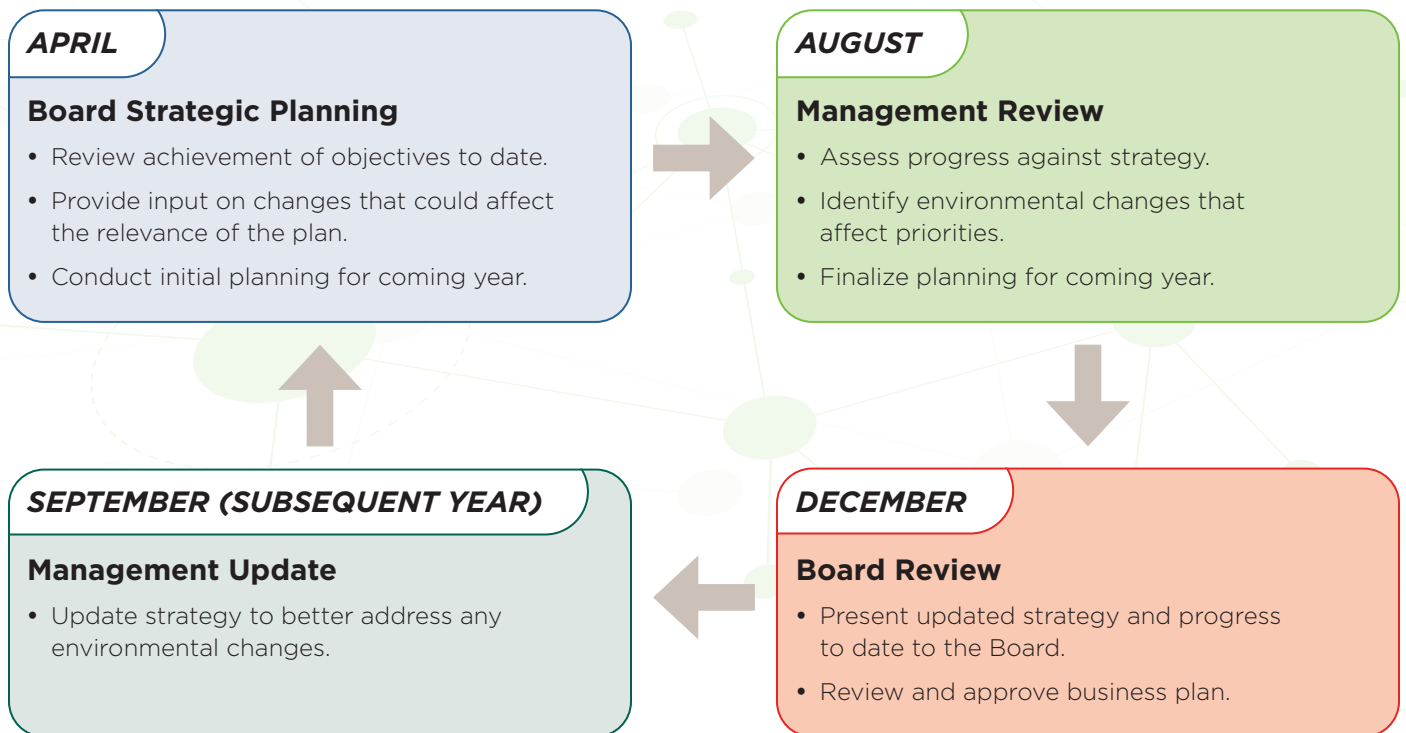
APRIL

Board Strategic Planning

- Review achievement of objectives to date.
- Provide input on changes that could affect the relevance of the plan.
- Conduct initial planning for coming year.

AUGUST

Management Review

- Assess progress against strategy.
- Identify environmental changes that affect priorities.
- Finalize planning for coming year.

DECEMBER

Board Review

- Present updated strategy and progress to date to the Board.
- Review and approve business plan.

SEPTEMBER (SUBSEQUENT YEAR)

Management Update

- Update strategy to better address any environmental changes.